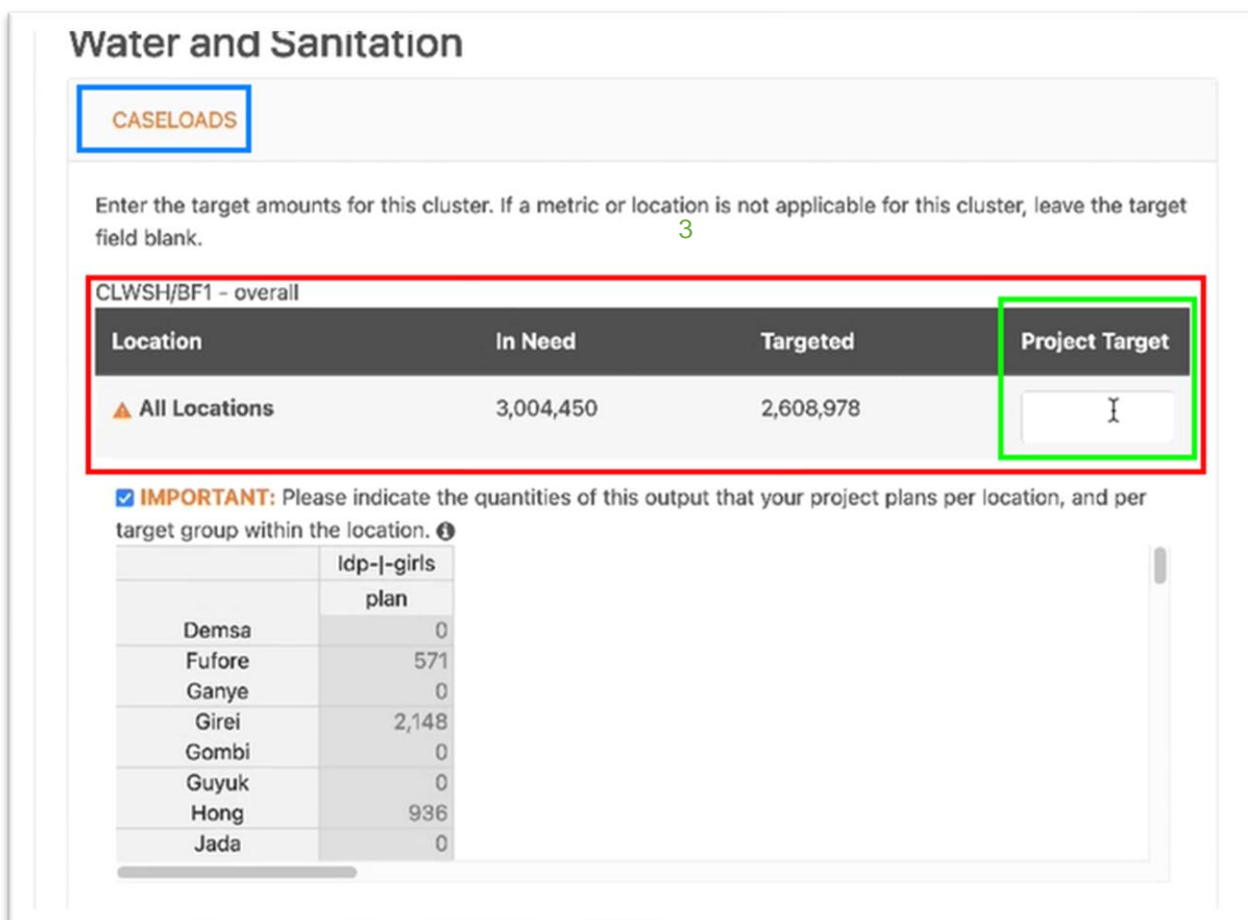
Water and Sanitation

CASELOADS

Enter the target amounts for this cluster. If a metric or location is not applicable for this cluster, leave the target field blank.

3

CLWSH/BF1 - overall

| Location | In Need | Targeted | Project Target |
|---|---|---|---|
| All Locations | 3,004,450 | 2,608,978 | |

IMPORTANT: Please indicate the quantities of this output that your project plans per location, and per target group within the location.

| | Idp-\|-girls |
|---|---|
| | plan |
| Demsa | 0 |
| Fufore | 571 |
| Ganye | 0 |
| Girei | 2,148 |
| Gombi | 0 |
| Guyuk | 0 |
| Hong | 936 |
| Jada | 0 |